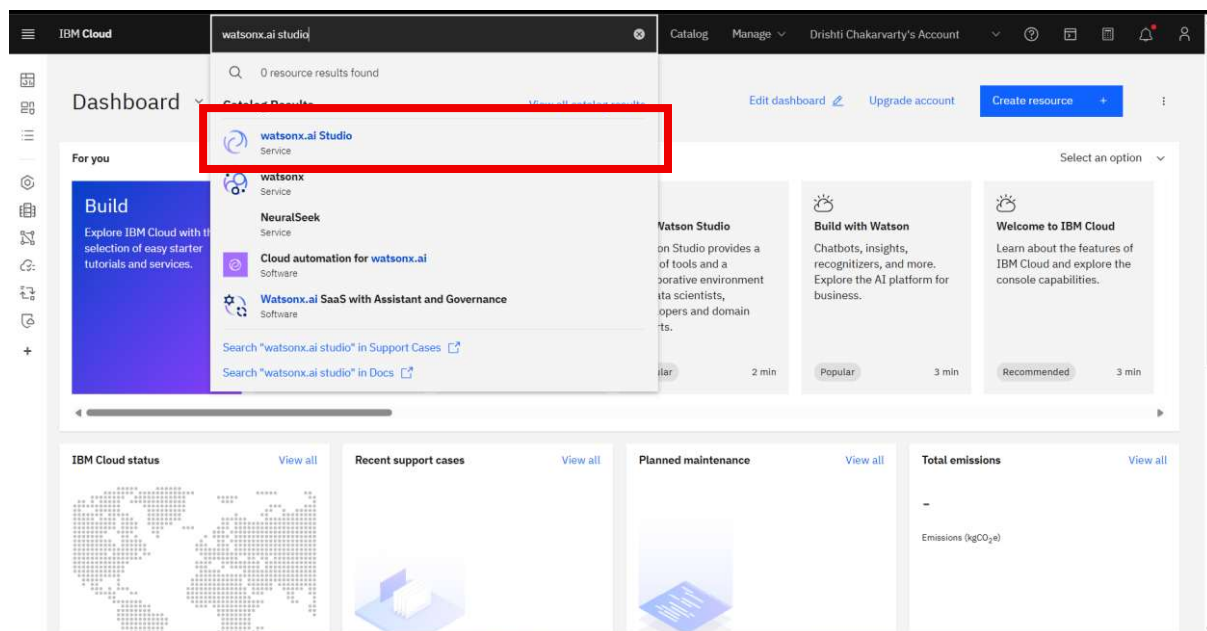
IBM Cloud

watsonx.ai studio

Catalog Manage Drishti Chakarvarty's Account

0 resource results found

Dashboard

Catalog Results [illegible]

View all catalog results

Edit dashboard

Upgrade account

Create resource +

watsonx.ai Studio
Service

watsonx
Service

NeuralSeek
Service

Cloud automation for watsonx.ai
Software

Watsonx.ai SaaS with Assistant and Governance
Software

Search "watsonx.ai studio" in Support Cases

Search "watsonx.ai studio" in Docs

For you

Select an option

Build

Explore IBM Cloud with th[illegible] selection of easy starter tutorials and services.

Watson Studio

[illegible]on Studio provides a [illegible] of tools and a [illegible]borative environment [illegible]ata scientists, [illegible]opers and domain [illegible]rts.

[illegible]lar 2 min

Build with Watson

Chatbots, insights, recognizers, and more. Explore the AI platform for business.

Popular 3 min

Welcome to IBM Cloud

Learn about the features of IBM Cloud and explore the console capabilities.

Recommended 3 min

IBM Cloud status View all

Recent support cases View all

Planned maintenance View all

Total emissions View all

-

Emissions ($kgCO_2e$)